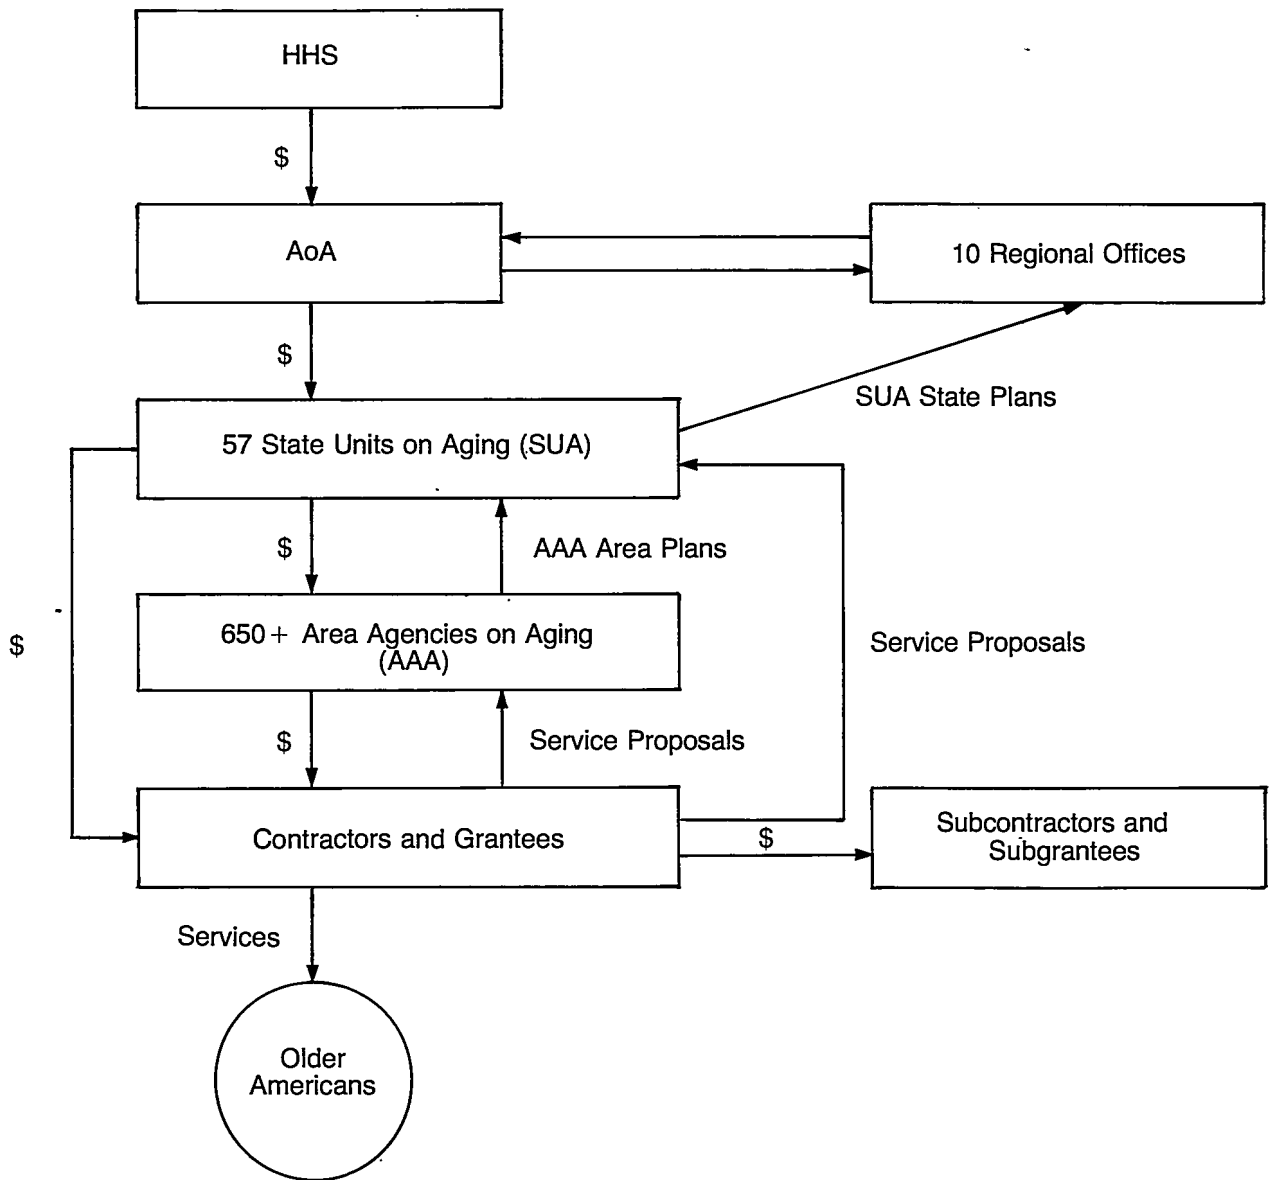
HHS

$

AoA

10 Regional Offices

$

SUA State Plans

57 State Units on Aging (SUA)

$

AAA Area Plans

$

650 + Area Agencies on Aging (AAA)

Service Proposals

$

Service Proposals

Contractors and Grantees

$

Subcontractors and Subgrantees

Services

Older Americans